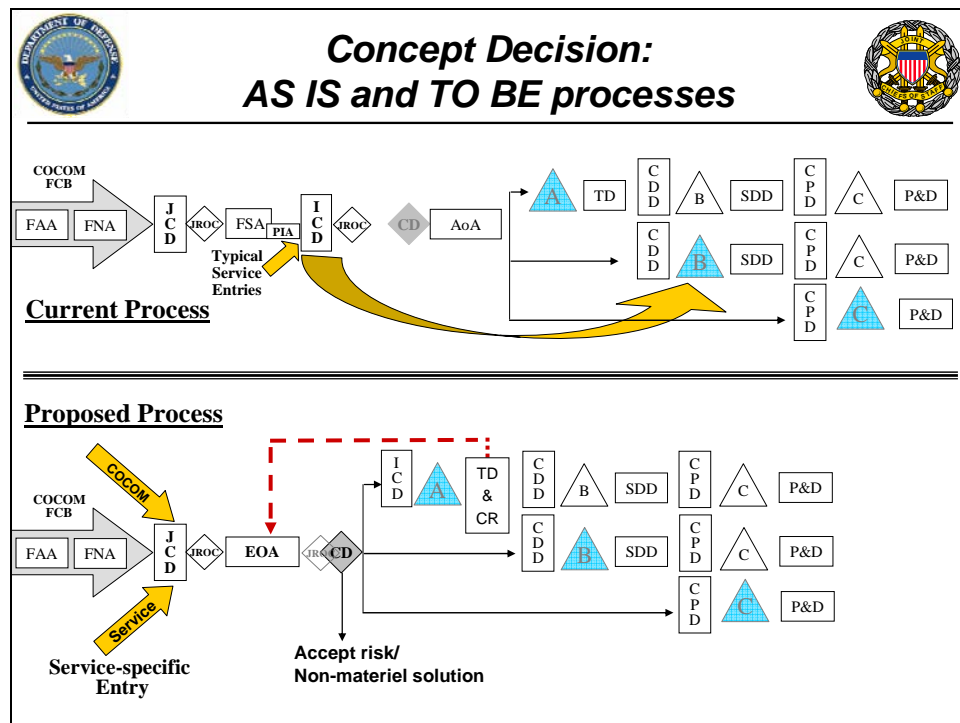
Concept Decision:
AS IS and TO BE processes

COCOM FCB

FAA FNA

J C D

JROC

FSA

PIA

I C D

JROC

CD

AoA

Typical Service Entries

A

TD

C D D

B

SDD

C P D

C

P&D

C D D

B

SDD

C P D

C

P&D

C P D

C

P&D

Current Process

Proposed Process

COCOM

COCOM FCB

FAA FNA

J C D

JROC

EOA

JROC

CD

Service

Service-specific Entry

Accept risk/
Non-materiel solution

I C D

A

TD & CR

C D D

B

SDD

C P D

C

P&D

C D D

B

SDD

C P D

C

P&D

C P D

C

P&D